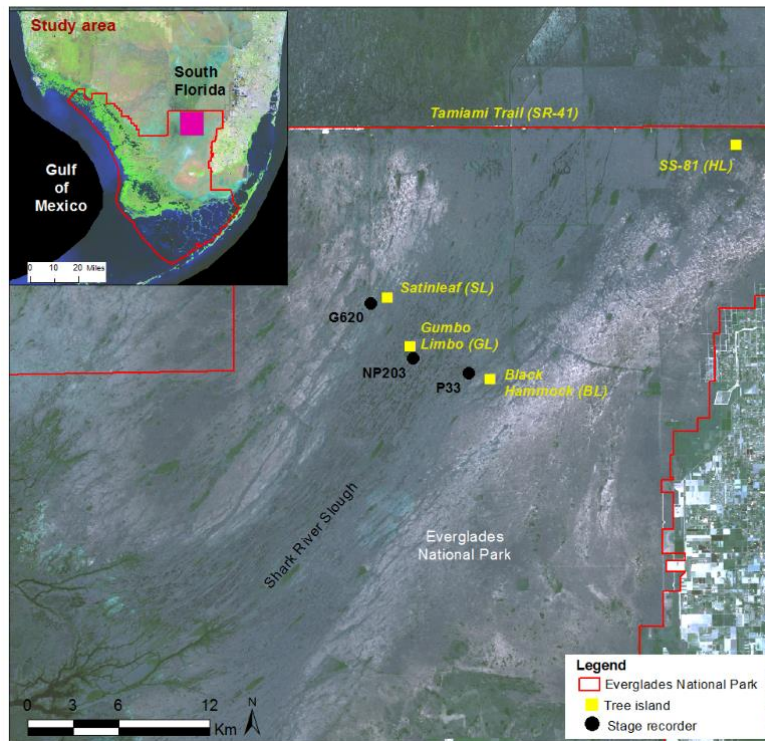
Study area

South Florida

Gulf of Mexico

0 10 20 Miles

Tamiami Trail (SR-41)

SS-81 (HL)

Satinleaf (SL)

G620

Gumbo Limbo (GL)

NP203

P33

Black Hammock (BL)

Shark River Slough

Everglades National Park

0 3 6 12 Km

N

Legend

Everglades National Park

Tree island

Stage recorder